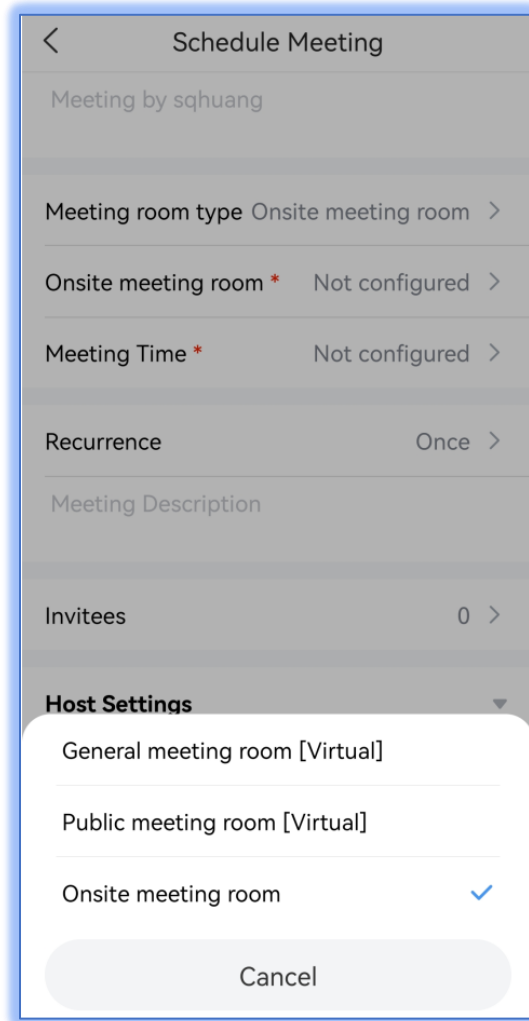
Schedule Meeting

Meeting by sqhuang

Meeting room type Onsite meeting room

Onsite meeting room * Not configured

Meeting Time * Not configured

Recurrence Once

Meeting Description

Invitees 0

Host Settings

General meeting room [Virtual]

Public meeting room [Virtual]

Onsite meeting room

Cancel